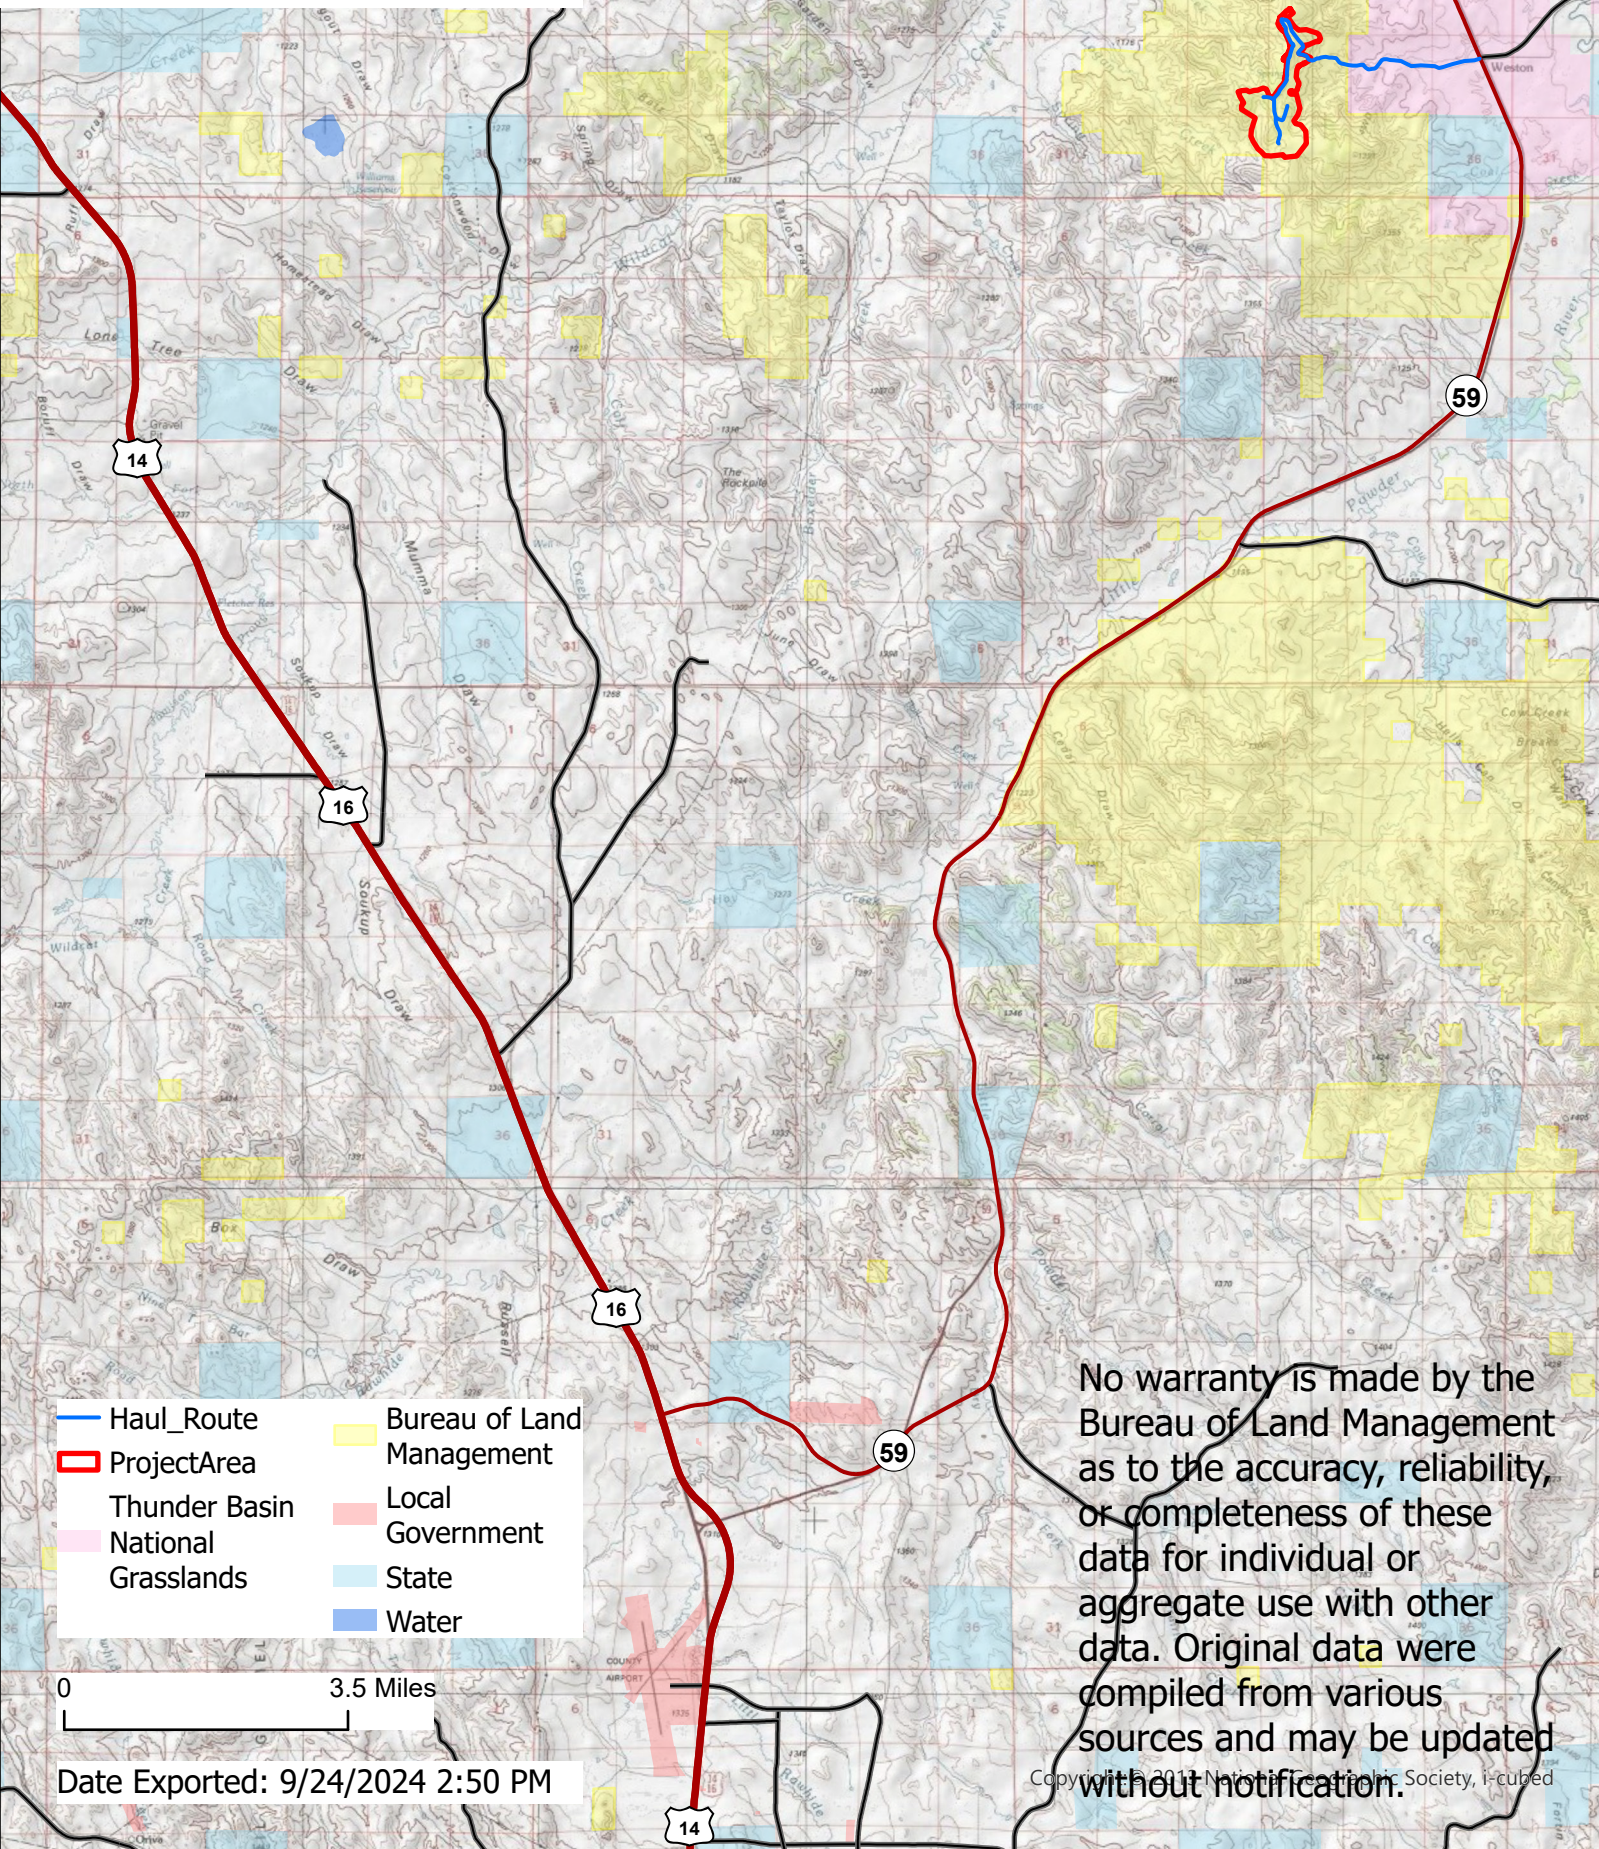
Haul_Route
ProjectArea
Thunder Basin National Grasslands
Bureau of Land Management
Local Government
State
Water

0
3.5 Miles

Date Exported: 9/24/2024 2:50 PM

No warranty is made by the Bureau of Land Management as to the accuracy, reliability, or completeness of these data for individual or aggregate use with other data. Original data were compiled from various sources and may be updated without notification.

Copyright © 2013 National Geographic Society, i-cubed

14
16
16
14
59
59

Weston
Lone Tree Draw
Mumma Draw
Soukup Draw
Wildcat
Box Draw
Rawhide
Buzzell
Powder
Cow Creek
Little
Wildcat
Homestead Draw
Spring Draw
Taylor Draw
The Rockpile
June Draw
Gravel Pit
Fort
Wind
Road
Creek
COUNTY AIRPORT